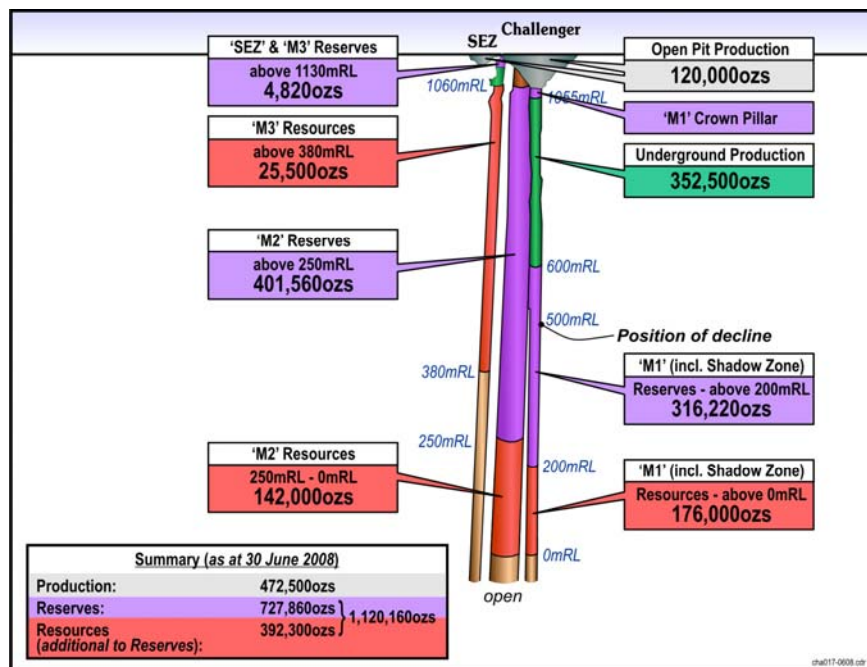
Challenger

SEZ

'SEZ' & 'M3' Reserves

above 1130mRL
4,820ozs

Open Pit Production

120,000ozs

1060mRL

1055mRL

'M1' Crown Pillar

'M3' Resources

above 380mRL
25,500ozs

Underground Production

352,500ozs

'M2' Reserves

above 250mRL
401,560ozs

600mRL

500mRL

Position of decline

380mRL

'M1' (incl. Shadow Zone)

Reserves - above 200mRL
316,220ozs

250mRL

'M2' Resources

250mRL - 0mRL
142,000ozs

200mRL

'M1' (incl. Shadow Zone)

Resources - above 0mRL
176,000ozs

0mRL

open

Summary (as at 30 June 2008)

| | |
|---|---|
| Production: | 472,500ozs |
| Reserves: | 727,860ozs |
| Resources (additional to Reserves): | 392,300ozs |

1,120,160ozs

cha017-0608.cdr